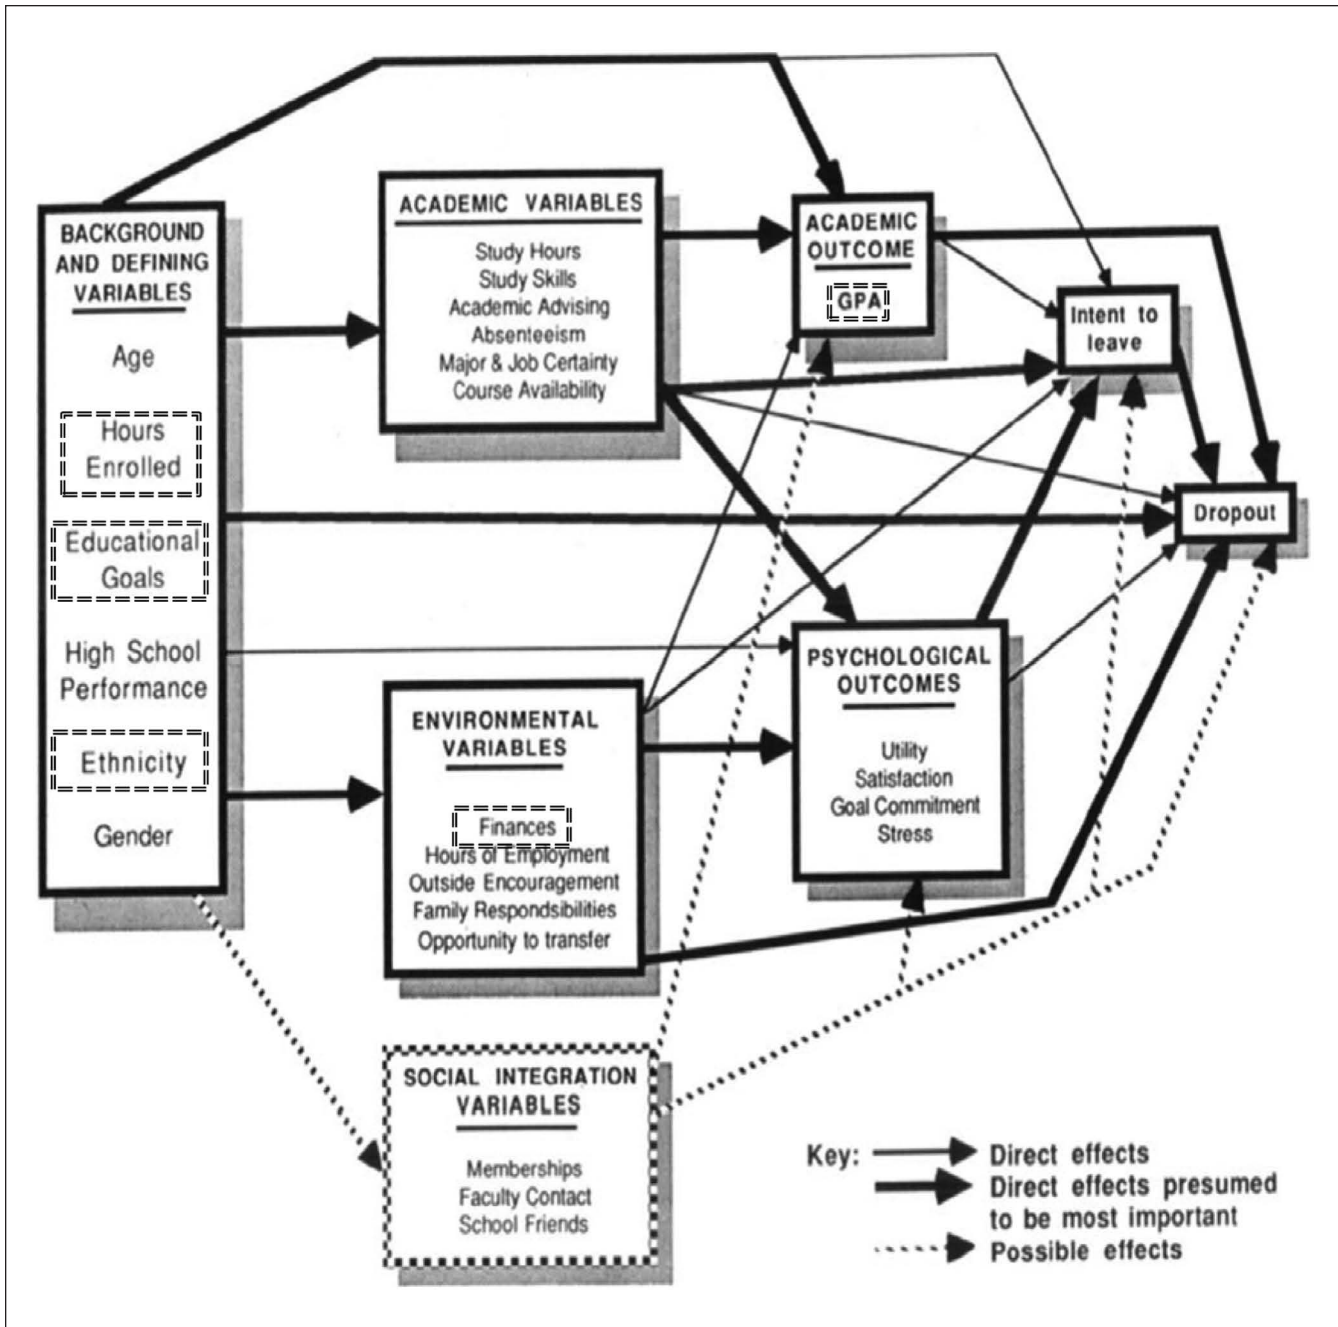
BACKGROUND AND DEFINING VARIABLES

Age

Hours Enrolled

Educational Goals

High School Performance

Ethnicity

Gender

ACADEMIC VARIABLES

Study Hours
Study Skills
Academic Advising
Absenteeism
Major & Job Certainty
Course Availability

ACADEMIC OUTCOME

GPA

Intent to leave

Dropout

PSYCHOLOGICAL OUTCOMES

Utility
Satisfaction
Goal Commitment
Stress

ENVIRONMENTAL VARIABLES

Finances
Hours of Employment
Outside Encouragement
Family Respondsibilities
Opportunity to transfer

SOCIAL INTEGRATION VARIABLES

Memberships
Faculty Contact
School Friends

Key: Direct effects
Direct effects presumed to be most important
Possible effects